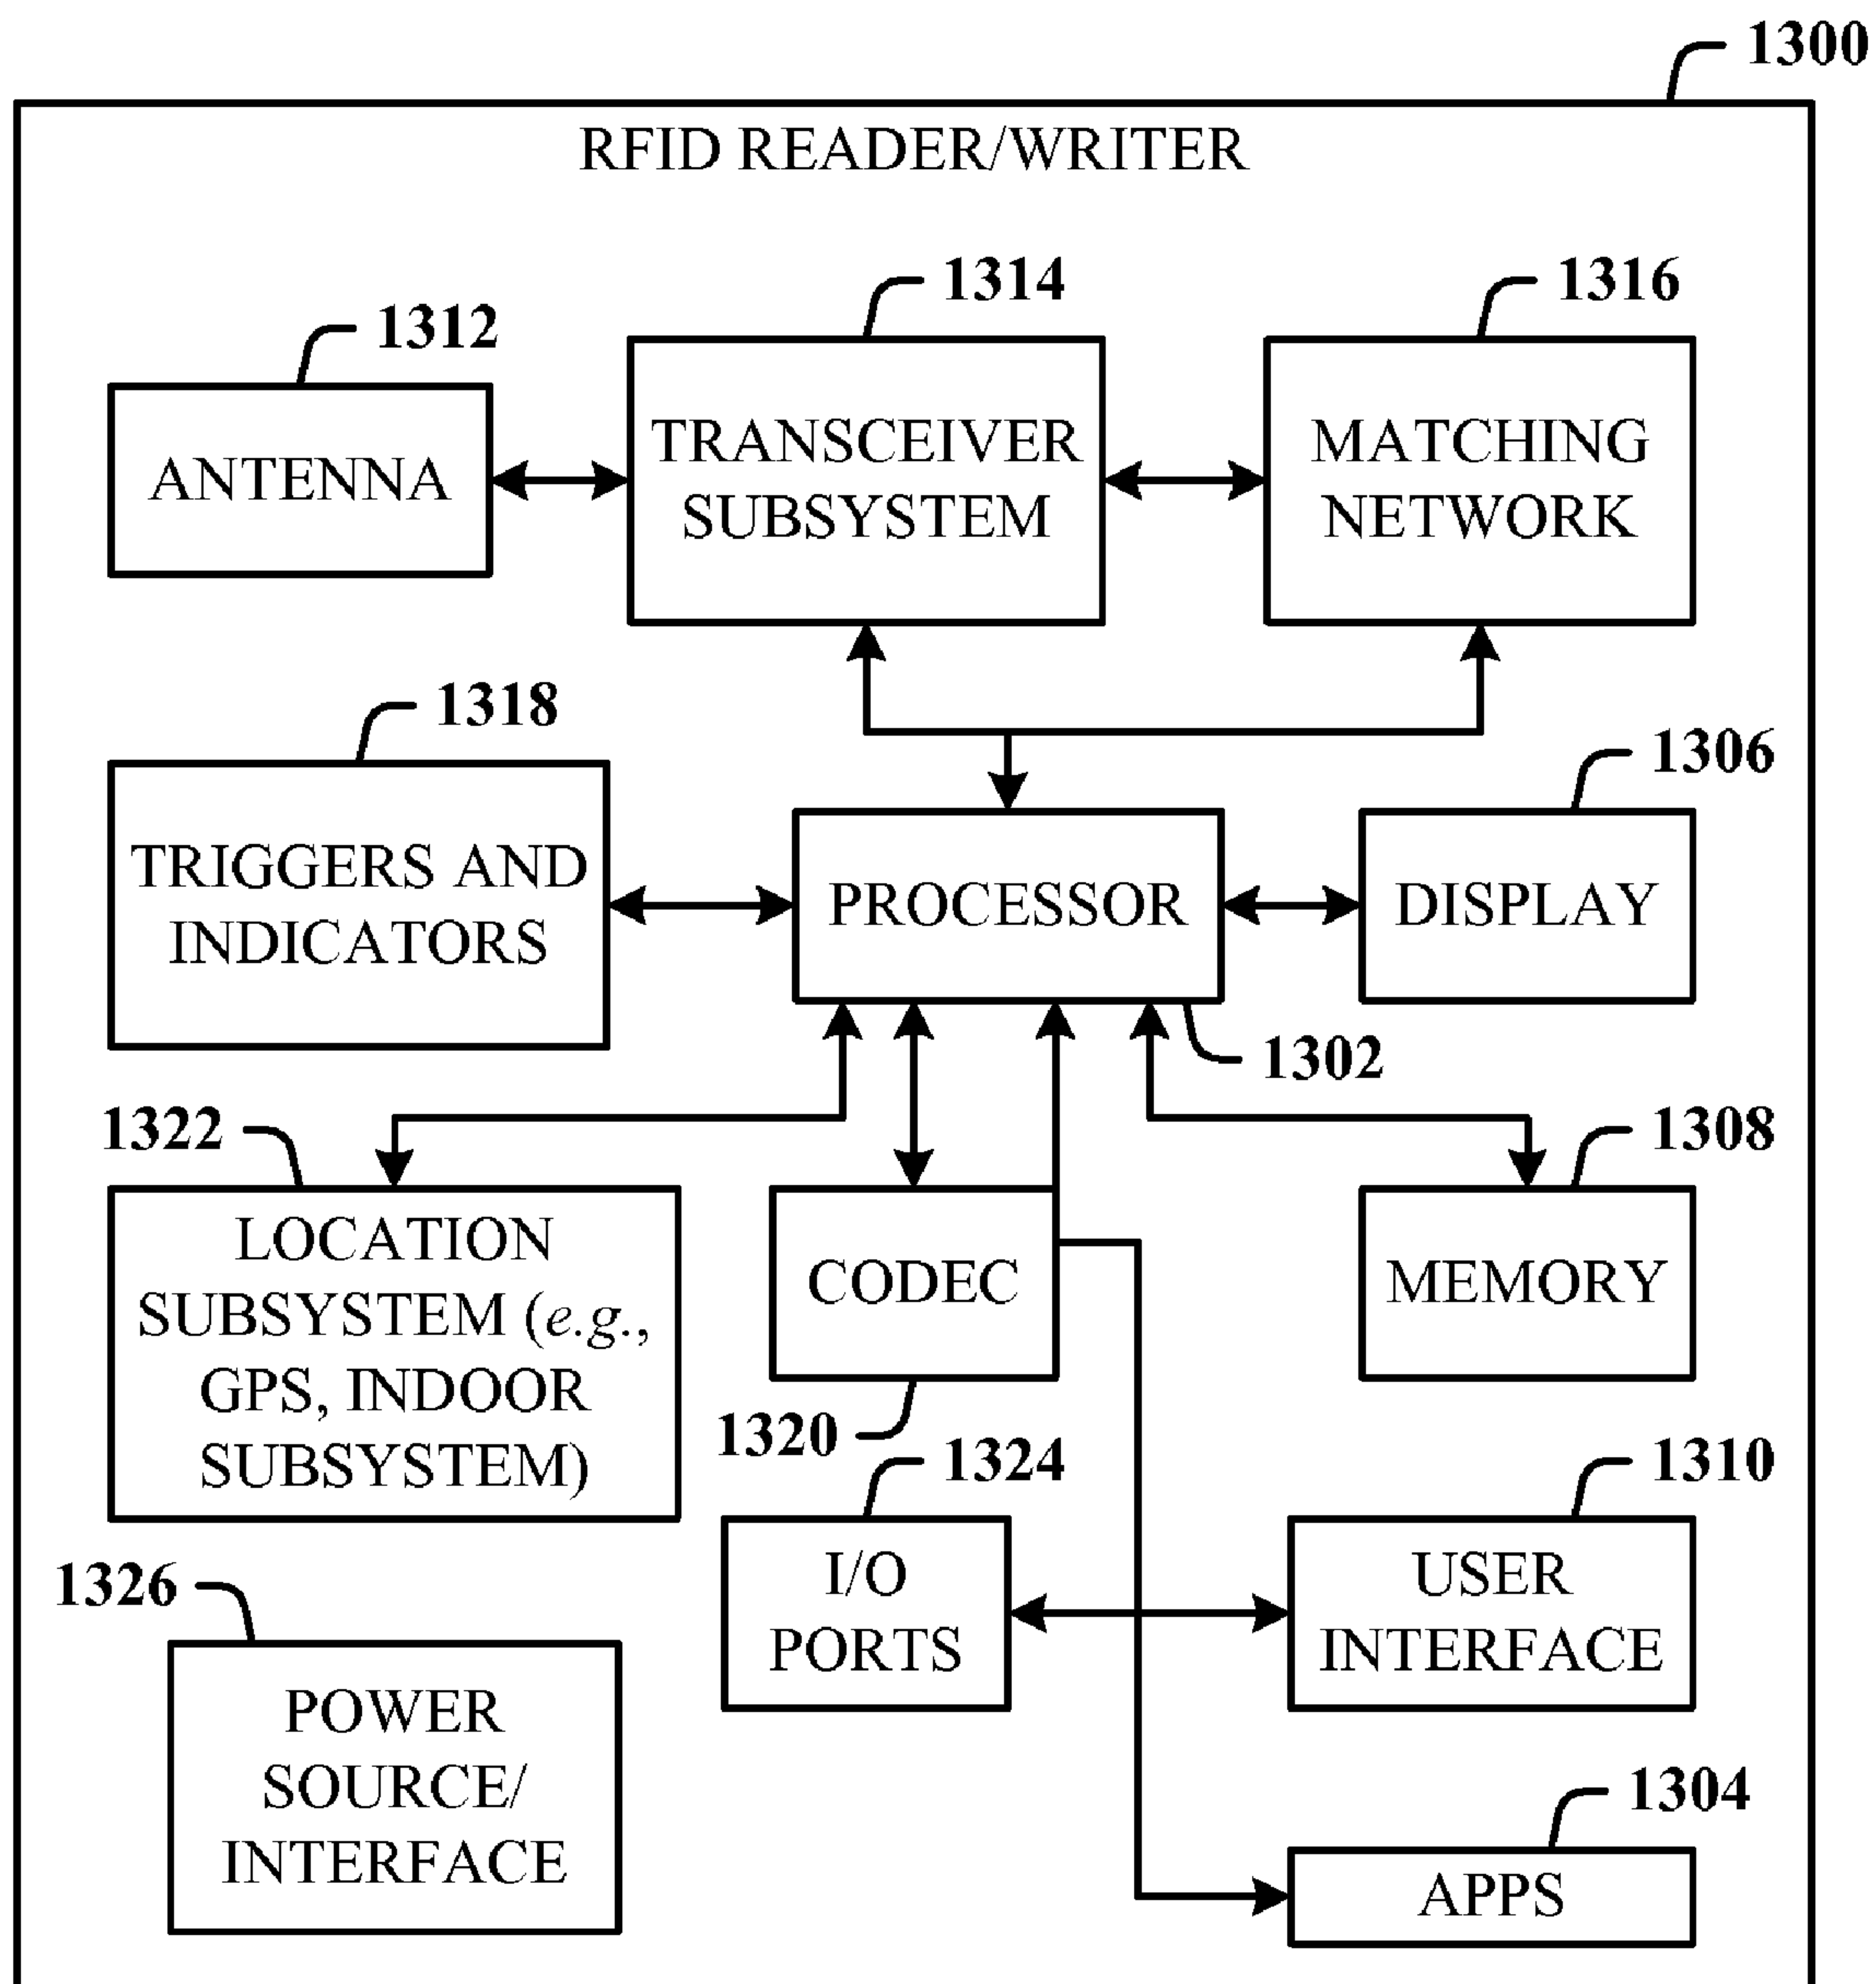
1300

RFID READER/WRITER

1312
ANTENNA

1314
TRANSCEIVER SUBSYSTEM

1316
MATCHING NETWORK

1318
TRIGGERS AND INDICATORS

PROCESSOR

1306
DISPLAY

1302

1322
LOCATION SUBSYSTEM (*e.g.*, GPS, INDOOR SUBSYSTEM)

CODEC

1308
MEMORY

1320

1324
I/O PORTS

1310
USER INTERFACE

1326
POWER SOURCE/ INTERFACE

1304
APPS